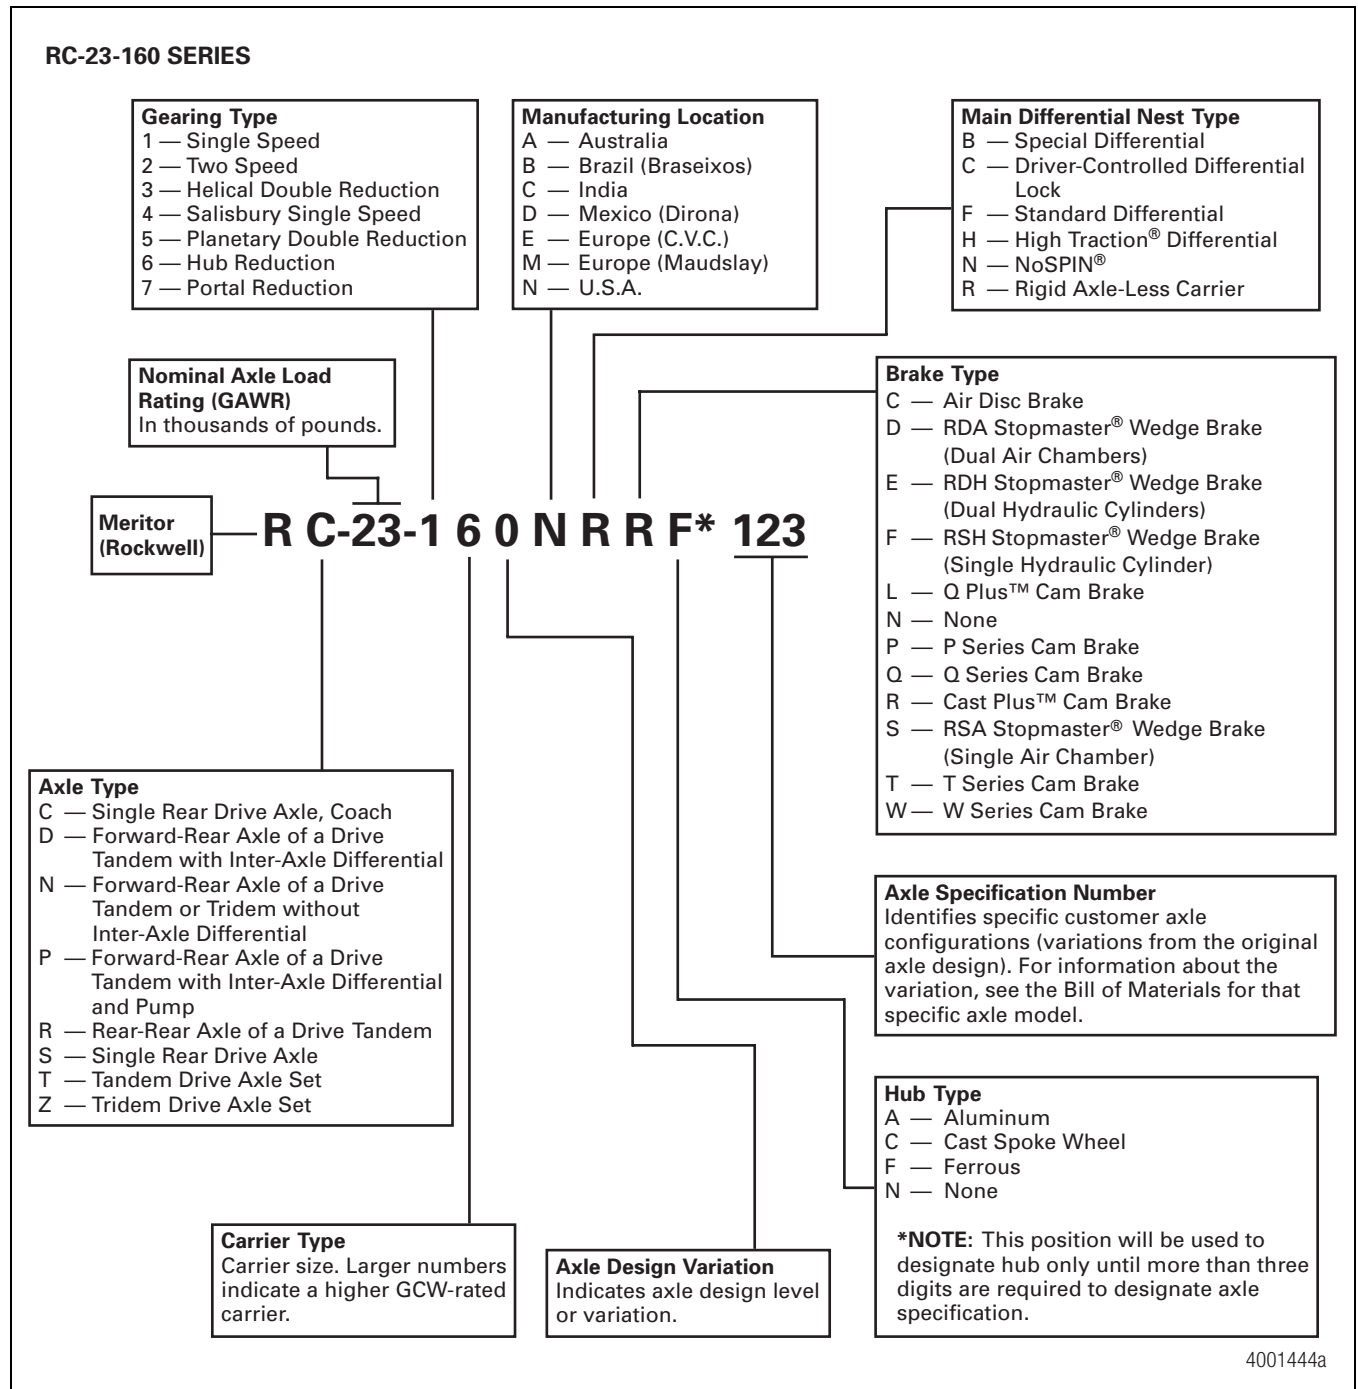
RC-23-160 SERIES

Gearing Type
1 — Single Speed
2 — Two Speed
3 — Helical Double Reduction
4 — Salisbury Single Speed
5 — Planetary Double Reduction
6 — Hub Reduction
7 — Portal Reduction

Manufacturing Location
A — Australia
B — Brazil (Braseixos)
C — India
D — Mexico (Dirona)
E — Europe (C.V.C.)
M — Europe (Maudslay)
N — U.S.A.

Main Differential Nest Type
B — Special Differential
C — Driver-Controlled Differential Lock
F — Standard Differential
H — High Traction® Differential
N — NoSPIN®
R — Rigid Axle-Less Carrier

Nominal Axle Load Rating (GAWR)
In thousands of pounds.

Brake Type
C — Air Disc Brake
D — RDA Stopmaster® Wedge Brake (Dual Air Chambers)
E — RDH Stopmaster® Wedge Brake (Dual Hydraulic Cylinders)
F — RSH Stopmaster® Wedge Brake (Single Hydraulic Cylinder)
L — Q Plus™ Cam Brake
N — None
P — P Series Cam Brake
Q — Q Series Cam Brake
R — Cast Plus™ Cam Brake
S — RSA Stopmaster® Wedge Brake (Single Air Chamber)
T — T Series Cam Brake
W — W Series Cam Brake

Meritor (Rockwell)

R C-23-1 6 0 N R R F* 123

Axle Type
C — Single Rear Drive Axle, Coach
D — Forward-Rear Axle of a Drive Tandem with Inter-Axle Differential
N — Forward-Rear Axle of a Drive Tandem or Tridem without Inter-Axle Differential
P — Forward-Rear Axle of a Drive Tandem with Inter-Axle Differential and Pump
R — Rear-Rear Axle of a Drive Tandem
S — Single Rear Drive Axle
T — Tandem Drive Axle Set
Z — Tridem Drive Axle Set

Axle Specification Number
Identifies specific customer axle configurations (variations from the original axle design). For information about the variation, see the Bill of Materials for that specific axle model.

Hub Type
A — Aluminum
C — Cast Spoke Wheel
F — Ferrous
N — None

*NOTE: This position will be used to designate hub only until more than three digits are required to designate axle specification.

Carrier Type
Carrier size. Larger numbers indicate a higher GCW-rated carrier.

Axle Design Variation
Indicates axle design level or variation.

4001444a